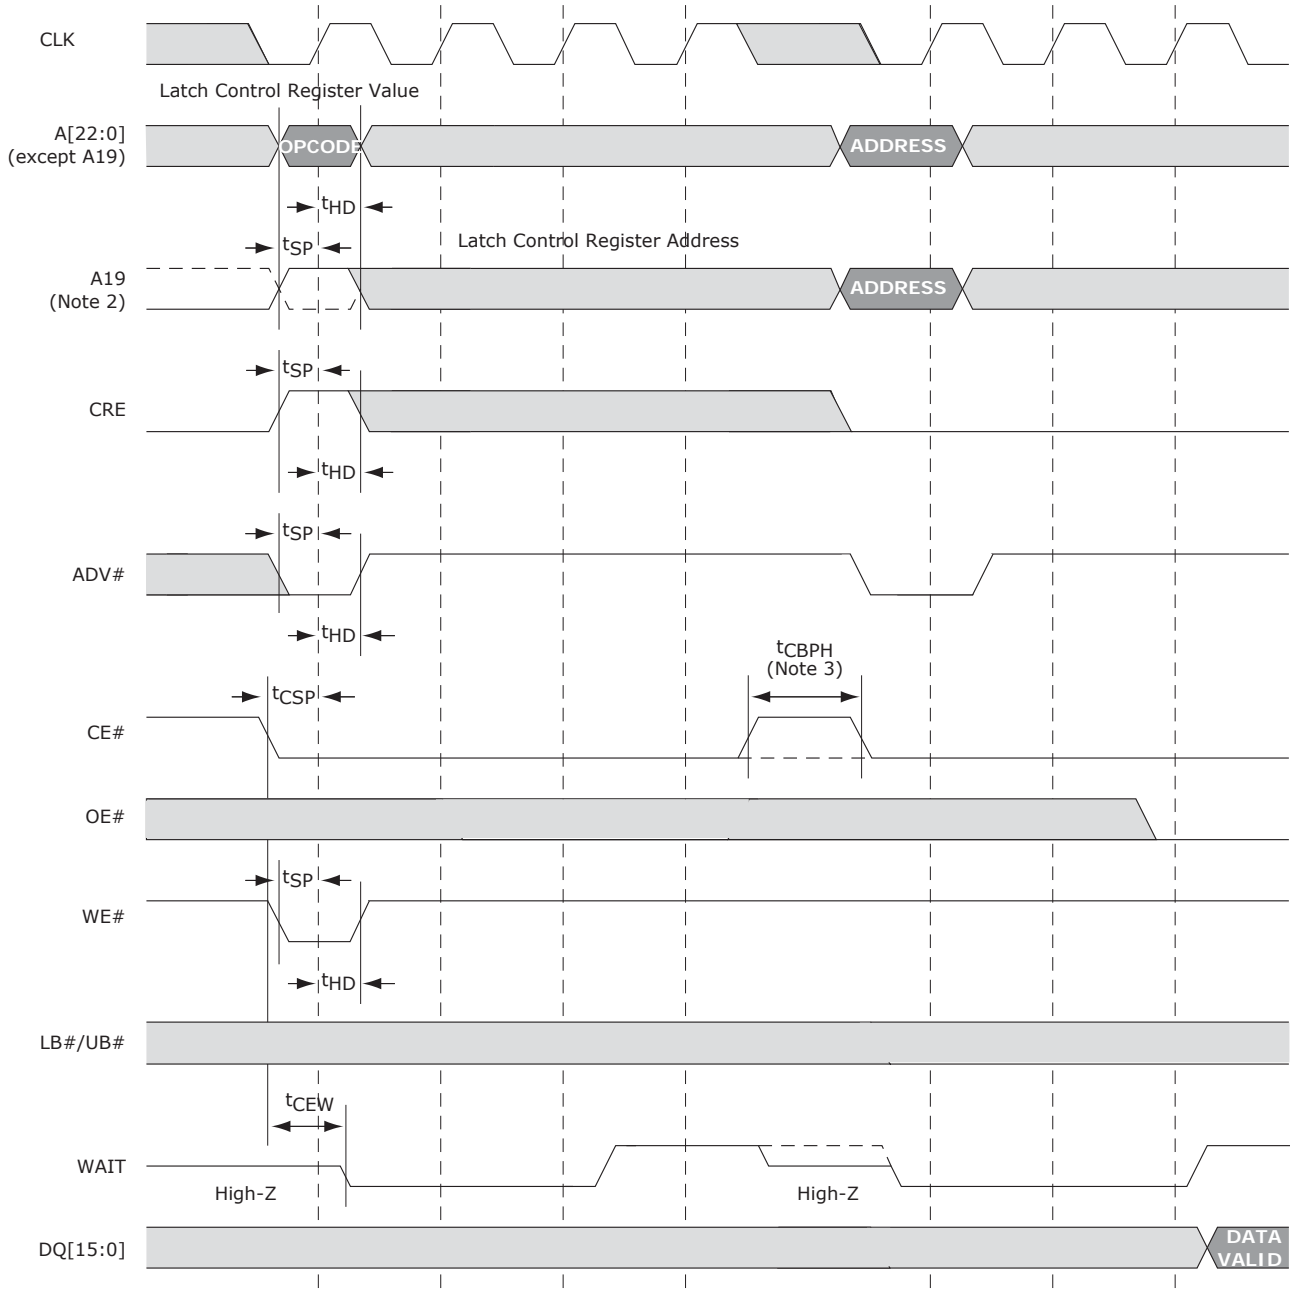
CLK

Latch Control Register Value

A[22:0] (except A19)

OPCODE

ADDRESS

$t_{HD}$

$t_{SP}$

Latch Control Register Address

A19 (Note 2)

ADDRESS

$t_{SP}$

CRE

$t_{HD}$

$t_{SP}$

ADV#

$t_{HD}$

$t_{CBPH}$ (Note 3)

$t_{CSP}$

CE#

OE#

$t_{SP}$

WE#

$t_{HD}$

LB#/UB#

$t_{CEW}$

WAIT

High-Z

High-Z

DQ[15:0]

DATA VALID